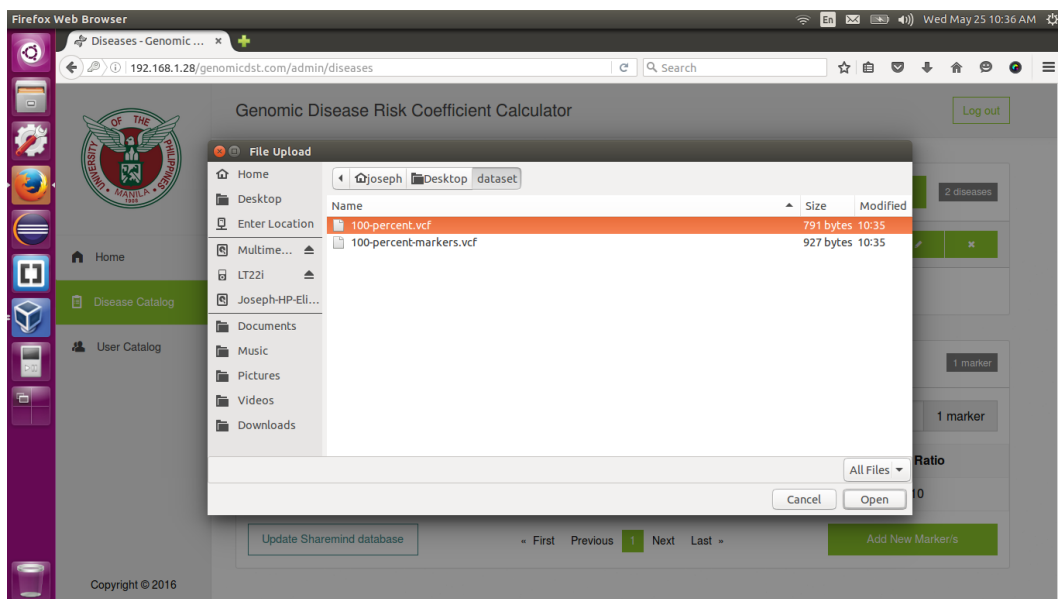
Firefox Web Browser
En
Wed May 25 10:36 AM

Diseases - Genomic ... ×
192.168.1.28/genomicdst.com/admin/diseases
Search

Genomic Disease Risk Coefficient Calculator
Log out

UNIVERSITY OF THE PHILIPPINES MANILA 1908

Home
Disease Catalog
User Catalog

2 diseases
1 marker
1 marker
Ratio
10

File Upload
joseph
Desktop
dataset

Home
Desktop
Enter Location
Multime...
LT22i
Joseph-HP-Eli...
Documents
Music
Pictures
Videos
Downloads

| Name | Size | Modified |
|---|---|---|
| 100-percent.vcf | 791 bytes | 10:35 |
| 100-percent-markers.vcf | 927 bytes | 10:35 |

All Files
Cancel
Open

Update Sharemind database
« First Previous 1 Next Last »
Add New Marker/s

Copyright © 2016